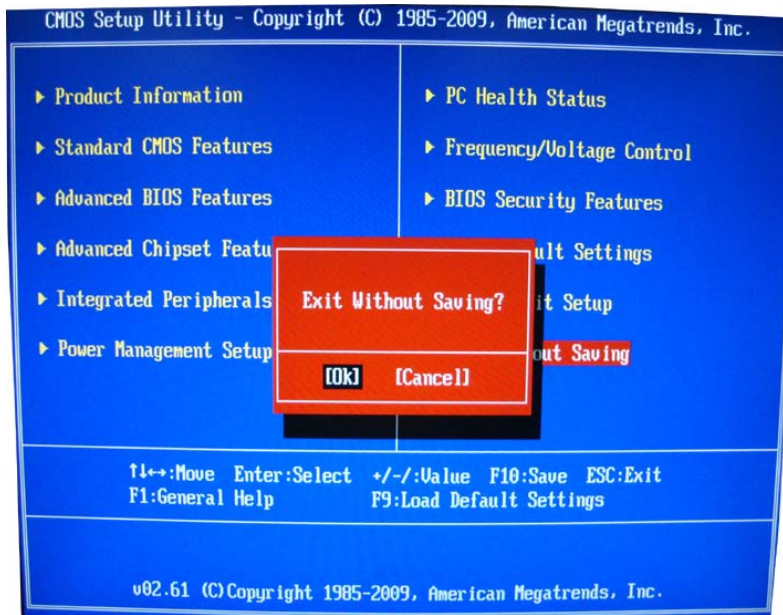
CMOS Setup Utility - Copyright (C) 1985-2009, American Megatrends, Inc.

▶ Product Information

▶ Standard CMOS Features

▶ Advanced BIOS Features

▶ Advanced Chipset Featu

▶ Integrated Peripherals

▶ Power Management Setup

▶ PC Health Status

▶ Frequency/Voltage Control

▶ BIOS Security Features

ult Settings

it Setup

out Saving

Exit Without Saving?

[Ok] [Cancel]

↑↓←→:Move Enter:Select +/-/:Value F10:Save ESC:Exit
F1:General Help F9:Load Default Settings

v02.61 (C)Copyright 1985-2009, American Megatrends, Inc.